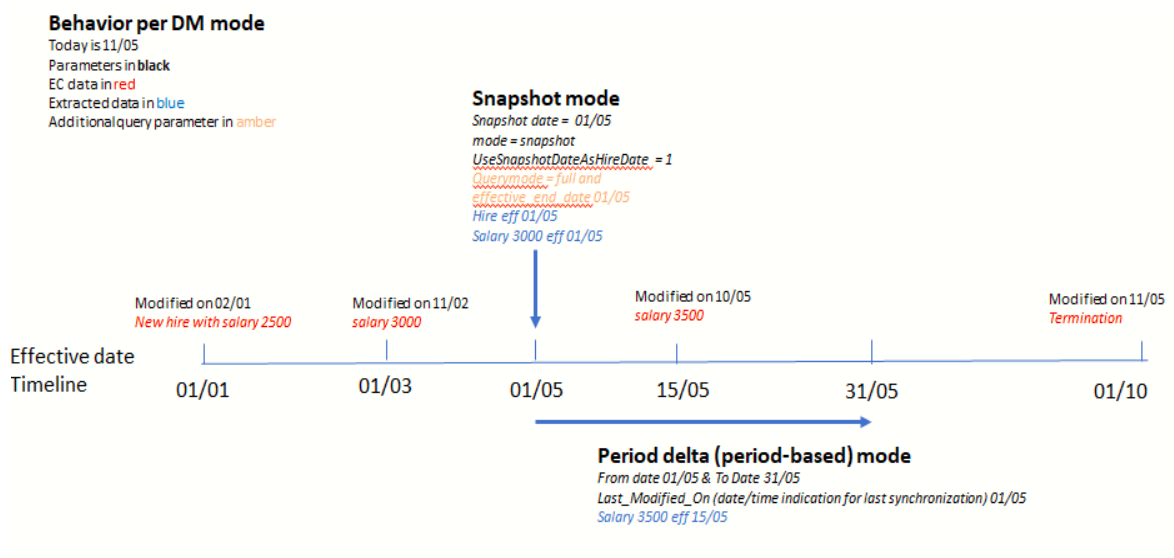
**Behavior per DM mode**
Today is 11/05
Parameters in **black**
EC data in red
Extracted data in blue
Additional query parameter in amber

**Snapshot mode**
*Snapshot date = 01/05*
*mode = snapshot*
*UseSnapshotDateAsHireDate = 1*
*Querymode = full and effective_end_date 01/05*
*Hire eff 01/05*
*Salary 3000 eff 01/05*

Modified on 02/01
*New hire with salary 2500*

Modified on 11/02
*salary 3000*

Modified on 10/05
*salary 3500*

Modified on 11/05
*Termination*

Effective date Timeline

01/01 01/03 01/05 15/05 31/05 01/10

**Period delta (period-based) mode**
*From date 01/05 & To Date 31/05*
*Last_Modified_On (date/time indication for last synchronization) 01/05*
*Salary 3500 eff 15/05*